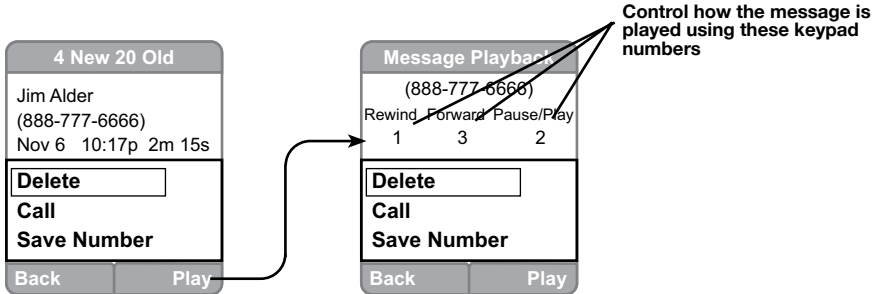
4 New 20 Old

Jim Alder
(888-777-6666)
Nov 6 10:17p 2m 15s

Delete
Call
Save Number

Back
Play

Message Playback

(888-777-6666)
Rewind Forward Pause/Play
1 3 2

Delete
Call
Save Number

Back
Play

Control how the message is played using these keypad numbers